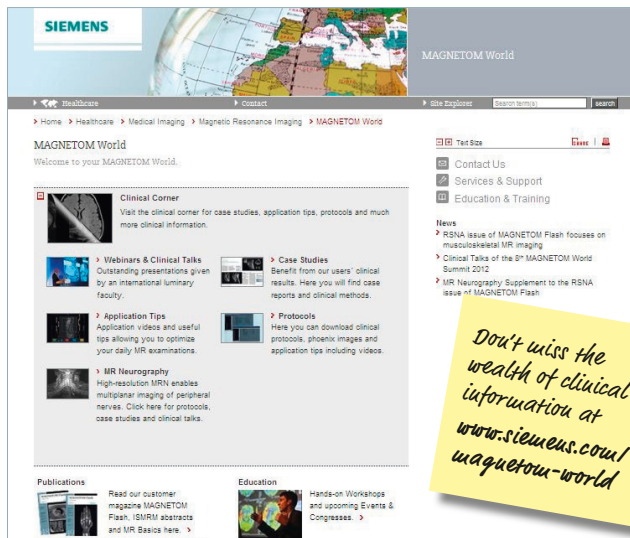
SIEMENS

MAGNETOM World

Healthcare Contact Site Explorer Search term(s) search

Home > Healthcare > Medical Imaging > Magnetic Resonance Imaging > MAGNETOM World

MAGNETOM World

Welcome to your MAGNETOM World.

Clinical Corner
Visit the clinical corner for case studies, application tips, protocols and much more clinical information.

Webinars & Clinical Talks
Outstanding presentations given by an international luminary faculty.

Case Studies
Benefit from our users' clinical results. Here you will find case reports and clinical methods.

Application Tips
Application videos and useful tips allowing you to optimize your daily MR examinations.

Protocols
Here you can download clinical protocols, phoenix images and application tips including videos.

MR Neurography
High-resolution MRN enables multiplanar imaging of peripheral nerves. Click here for protocols, case studies and clinical talks.

Publications
Read our customer magazine MAGNETOM Flash, ISMRM abstracts and MR Basics here.

Education
Hands-on Workshops and upcoming Events & Congresses.

Text Size

Contact Us
Services & Support
Education & Training

News
RSNA issue of MAGNETOM Flash focuses on musculoskeletal MR imaging
Clinical Talks of the 8th MAGNETOM World Summit 2012
MR Neurography Supplement to the RSNA issue of MAGNETOM Flash

Don't miss the wealth of clinical information at www.siemens.com/magnetom-world